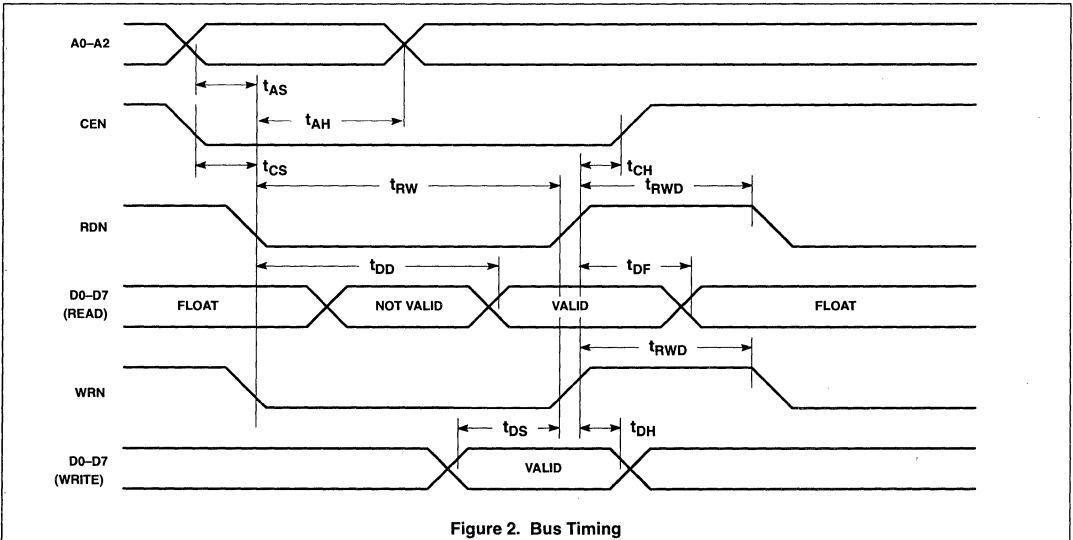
A0–A2

$t_{AS}$

CEN

$t_{AH}$

$t_{CS}$

$t_{CH}$

$t_{RW}$

$t_{RWD}$

RDN

$t_{DD}$

$t_{DF}$

D0–D7 (READ)

FLOAT

NOT VALID

VALID

FLOAT

$t_{RWD}$

WRN

$t_{DS}$

$t_{DH}$

D0–D7 (WRITE)

VALID

Figure 2. Bus Timing